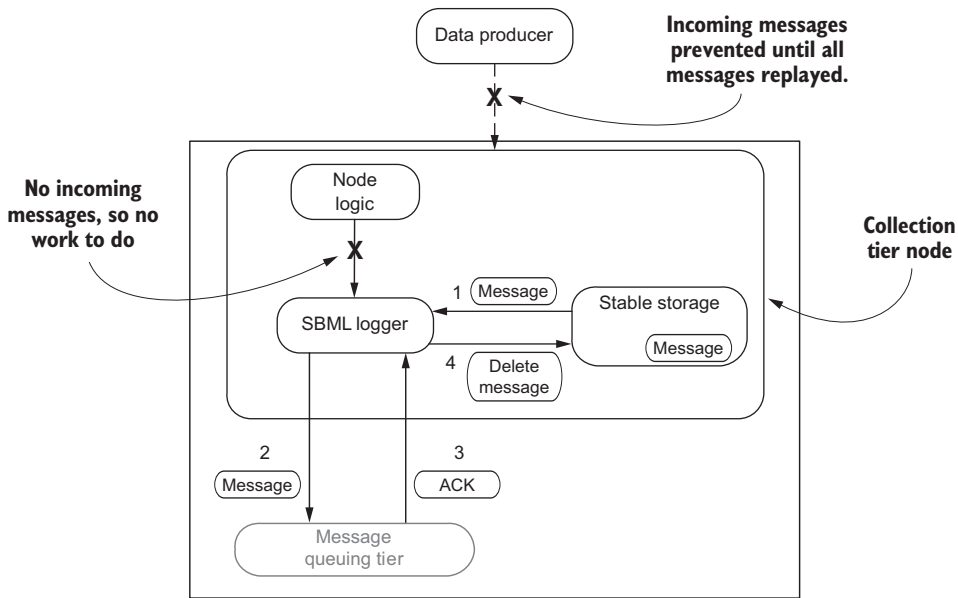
Data producer

Incoming messages prevented until all messages replayed.

X

No incoming messages, so no work to do

Node logic

X

Collection tier node

1 Message

Stable storage

SBML logger

Message

4 Delete message

2

Message

3

ACK

Message queuing tier